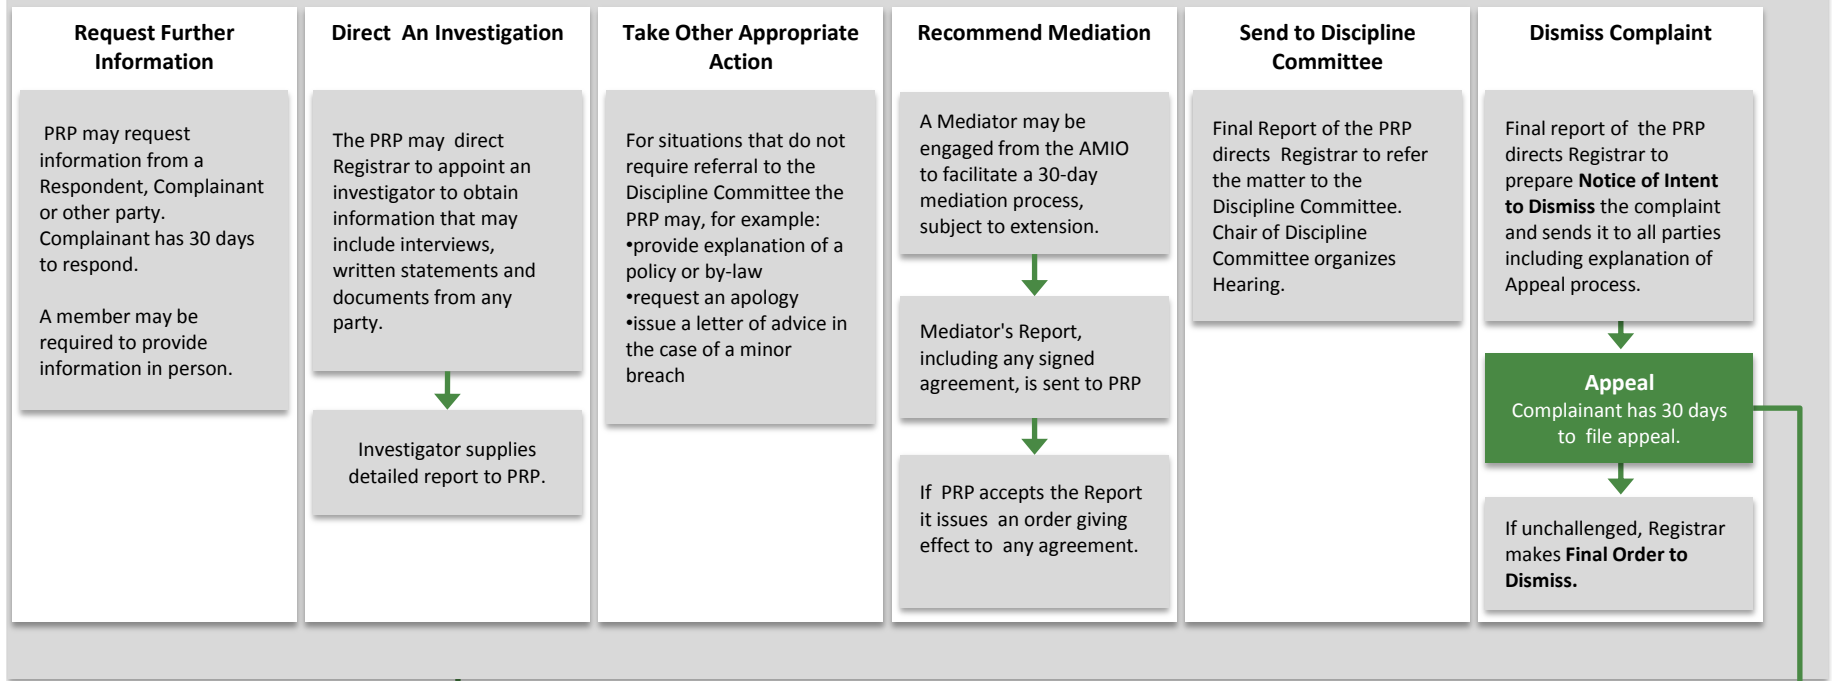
Request Further Information

PRP may request information from a Respondent, Complainant or other party. Complainant has 30 days to respond.

A member may be required to provide information in person.

Direct An Investigation

The PRP may direct Registrar to appoint an investigator to obtain information that may include interviews, written statements and documents from any party.

Investigator supplies detailed report to PRP.

Take Other Appropriate Action

For situations that do not require referral to the Discipline Committee the PRP may, for example:
•provide explanation of a policy or by-law
•request an apology
•issue a letter of advice in the case of a minor breach

Recommend Mediation

A Mediator may be engaged from the AMIO to facilitate a 30-day mediation process, subject to extension.

Mediator's Report, including any signed agreement, is sent to PRP

If PRP accepts the Report it issues an order giving effect to any agreement.

Send to Discipline Committee

Final Report of the PRP directs Registrar to refer the matter to the Discipline Committee. Chair of Discipline Committee organizes Hearing.

Dismiss Complaint

Final report of the PRP directs Registrar to prepare **Notice of Intent to Dismiss** the complaint and sends it to all parties including explanation of Appeal process.

**Appeal**
Complainant has 30 days to file appeal.

If unchallenged, Registrar makes **Final Order to Dismiss.**